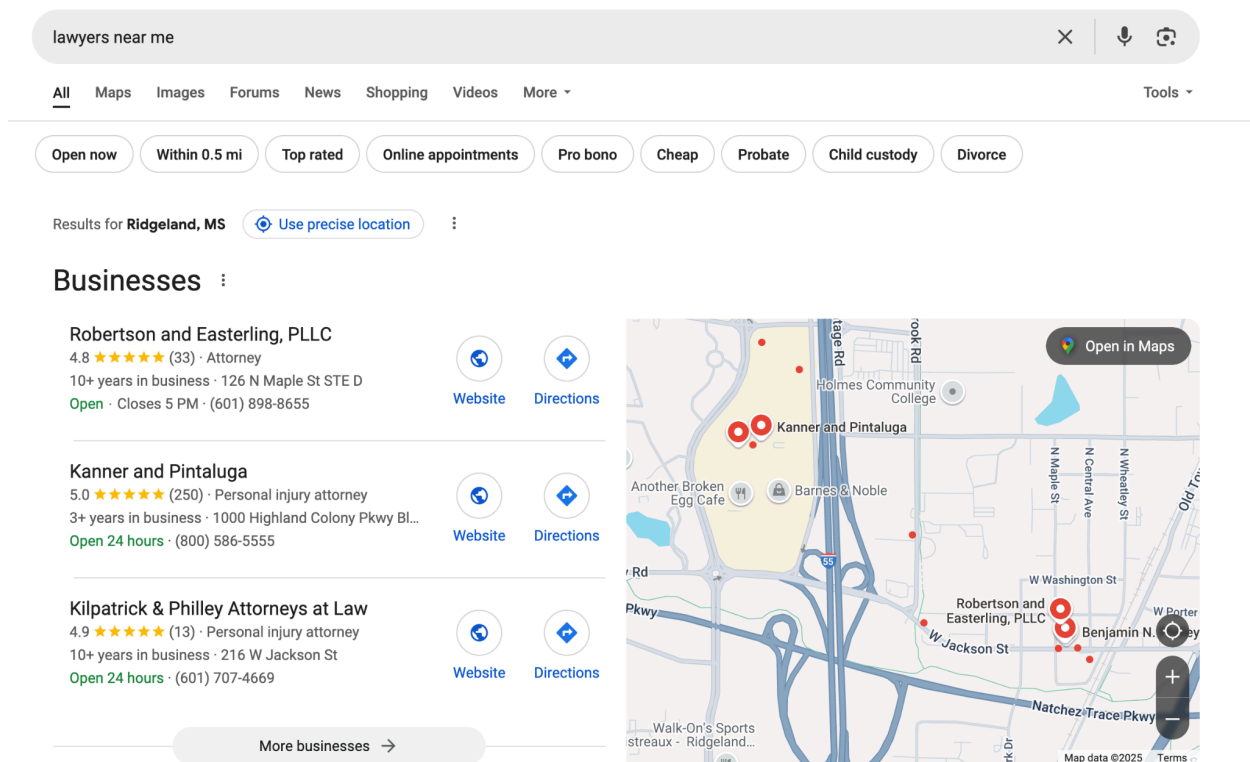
lawyers near me

All Maps Images Forums News Shopping Videos More Tools

Open now | Within 0.5 mi | Top rated | Online appointments | Pro bono | Cheap | Probate | Child custody | Divorce

Results for **Ridgeland, MS** Use precise location

Businesses

Robertson and Easterling, PLLC
4.8 ★★★★★ (33) · Attorney
10+ years in business · 126 N Maple St STE D
Open · Closes 5 PM · (601) 898-8655
Website Directions

Kanner and Pintaluga
5.0 ★★★★★ (250) · Personal injury attorney
3+ years in business · 1000 Highland Colony Pkwy Bl...
Open 24 hours · (800) 586-5555
Website Directions

Kilpatrick & Philley Attorneys at Law
4.9 ★★★★★ (13) · Personal injury attorney
10+ years in business · 216 W Jackson St
Open 24 hours · (601) 707-4669
Website Directions

More businesses →

Open in Maps
tage Rd
rook Rd
Holmes Community College
Kanner and Pintaluga
Another Broken Egg Cafe
Barnes & Noble
N Maple St
N Central Ave
N Wheatley St
Old Tr
55
y Rd
W Washington St
Pkwy
Robertson and Easterling, PLLC
W Porter
Benjamin N. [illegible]ey
W Jackson St
Natchez Trace Pkwy
Walk-On's Sports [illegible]streaux - Ridgeland...
Map data ©2025 Terms